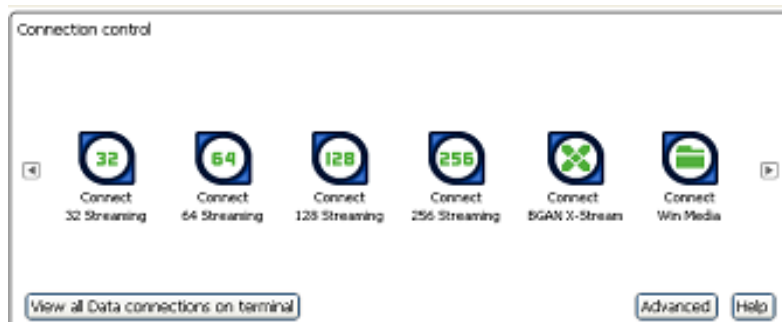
Connection control

32
Connect
32 Streaming

64
Connect
64 Streaming

128
Connect
128 Streaming

256
Connect
256 Streaming

Connect
BGAN X-Stream

Connect
Win Media

View all Data connections on terminal

Advanced

Help